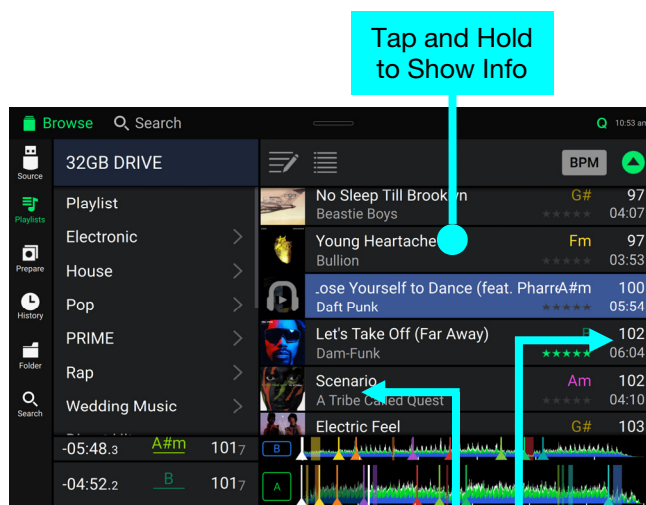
Tap and Hold to Show Info

Browse Search Q 10:53 am

Source
Playlists
Prepare
History
Folder
Search

32GB DRIVE
Playlist
Electronic
House
Pop
PRIME
Rap
Wedding Music

BPM

No Sleep Till Brooklyn G# 97
Beastie Boys 04:07
Young Heartache Fm 97
Bullion 03:53
Lose Yourself to Dance (feat. Pharre A#m 100
Daft Punk 05:54
Let's Take Off (Far Away) B 102
Dam-Funk 06:04
Scenario Am 102
A Tribe Called Quest 04:10
Electric Feel G# 103

-05:48.3 A#m 101.7
-04:52.2 B 101.7
B
A